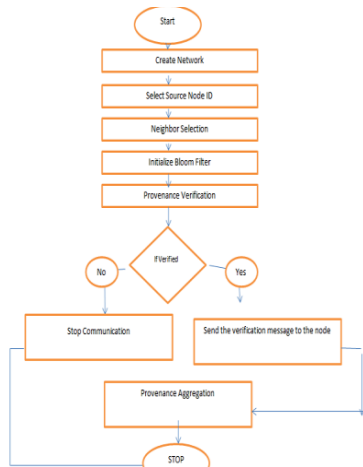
Start

Create Network

Select Source Node ID

Neighbor Selection

Initialize Bloom Filter

Provenance Verification

If Verified

No

Yes

Stop Communication

Send the verification message to the node

Provenance Aggregation

STOP